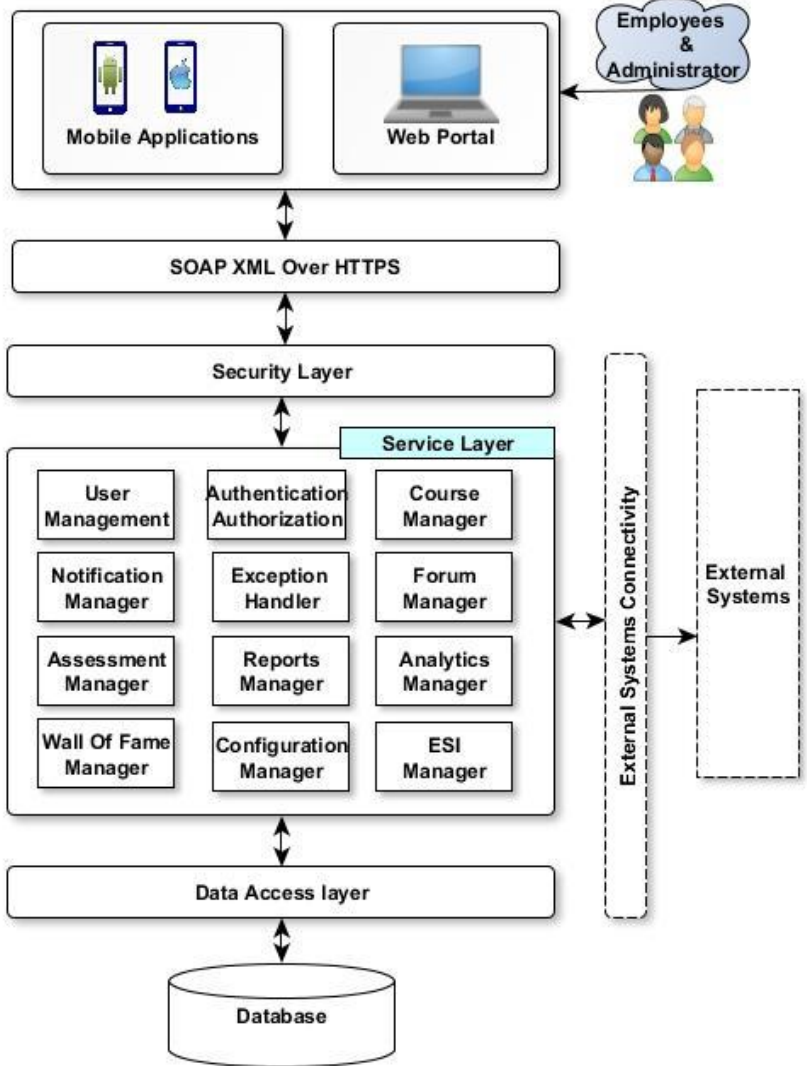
Employees & Administrator

Mobile Applications

Web Portal

SOAP XML Over HTTPS

Security Layer

Service Layer

User Management

Authentication Authorization

Course Manager

Notification Manager

Exception Handler

Forum Manager

Assessment Manager

Reports Manager

Analytics Manager

Wall Of Fame Manager

Configuration Manager

ESI Manager

External Systems Connectivity

External Systems

Data Access layer

Database